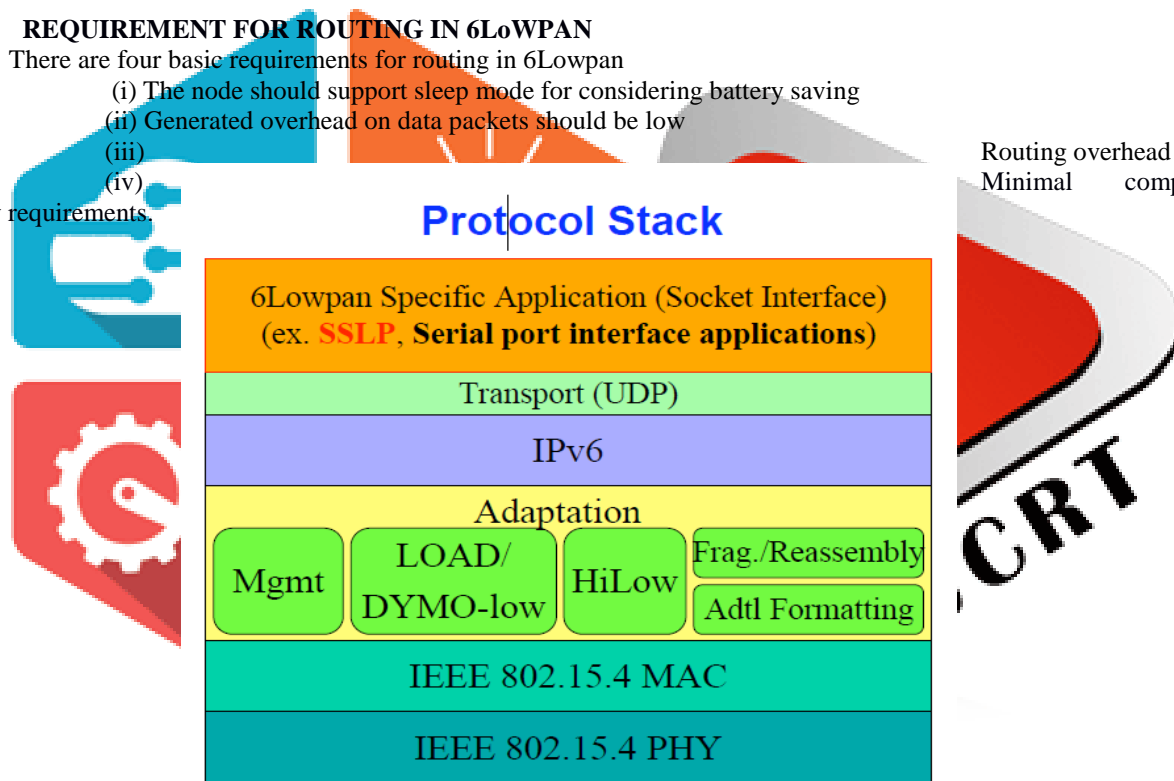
REQUIREMENT FOR ROUTING IN 6LoWPAN

There are four basic requirements for routing in 6Lowpan

(i) The node should support sleep mode for considering battery saving

(ii) Generated overhead on data packets should be low

(iii) Routing overhead

(iv) Minimal comp

requirements.

Protocol Stack

6Lowpan Specific Application (Socket Interface)
(ex. SSLP, Serial port interface applications)

Transport (UDP)

IPv6

Adaptation

Mgmt

LOAD/
DYMO-low

HiLow

Frag./Reassembly

Adtl Formatting

IEEE 802.15.4 MAC

IEEE 802.15.4 PHY

CRT